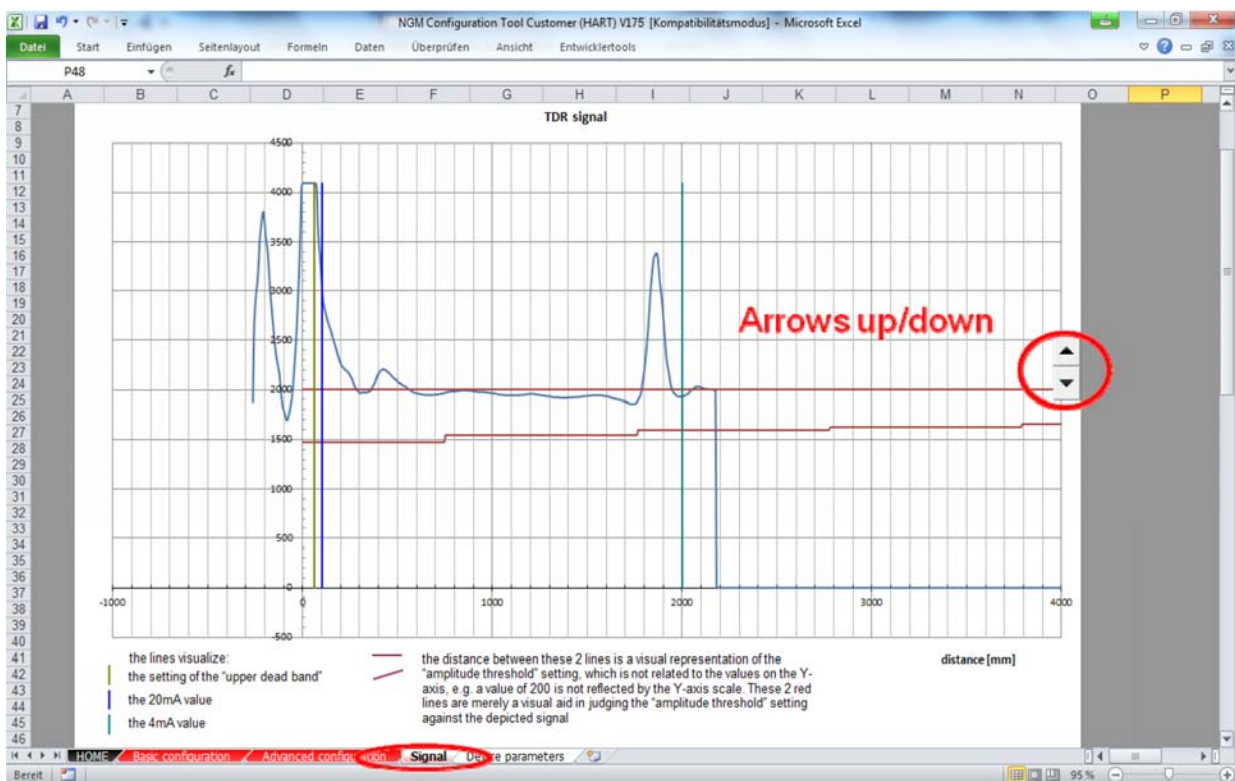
NGM Configuration Tool Customer (HART) V175 [Kompatibilitätsmodus] - Microsoft Excel

Datei Start Einfügen Seitenlayout Formeln Daten Überprüfen Ansicht Entwicklertools

P48 $f_x$

A B C D E F G H I J K L M N O P

TDR signal

4500
4000
3500
3000
2500
2000
1500
1000
500
0
-500

-1000 0 1000 2000 3000 4000

Arrows up/down

the lines visualize:
the setting of the "upper dead band"
the 20mA value
the 4mA value

the distance between these 2 lines is a visual representation of the "amplitude threshold" setting, which is not related to the values on the Y-axis, e.g. a value of 200 is not reflected by the Y-axis scale. These 2 red lines are merely a visual aid in judging the "amplitude threshold" setting against the depicted signal

distance [mm]

HOME Basic configuration Advanced configu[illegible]ion Signal De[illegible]e parameters

Bereit 95 %